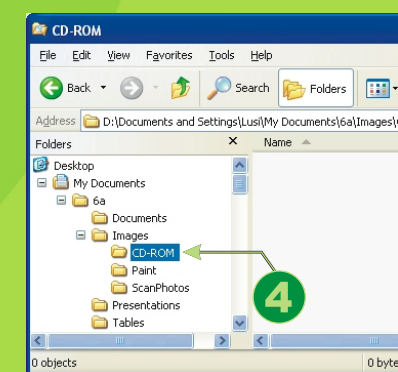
CD-ROM

File Edit View Favorites Tools Help

Back Search Folders

Address D:\Documents and Settings\Lusi\My Documents\6a\Images\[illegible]

Folders ×

Name

Desktop
My Documents
6a
Documents
Images
CD-ROM
Paint
ScanPhotos
Presentations
Tables

4

0 objects

0 byte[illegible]